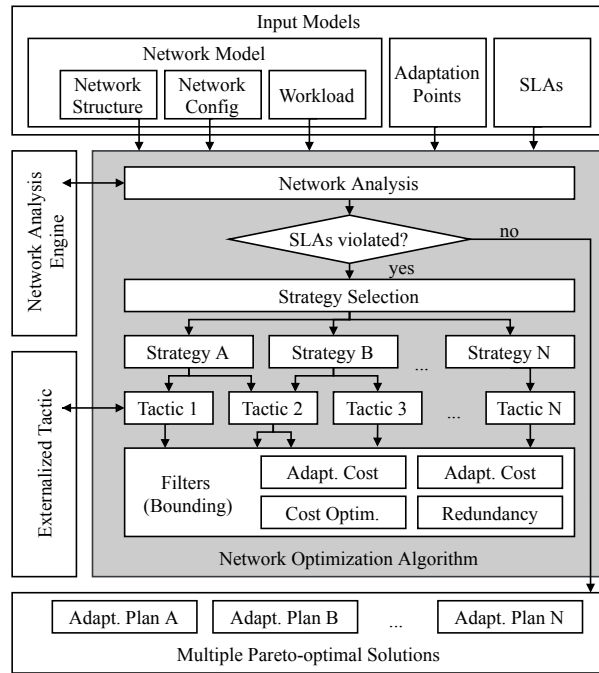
Input Models

Network Model

Network Structure

Network Config

Workload

Adaptation Points

SLAs

Network Analysis Engine

Network Analysis

SLAs violated?

no

yes

Strategy Selection

Strategy A

Strategy B

...

Strategy N

Externalized Tactic

Tactic 1

Tactic 2

Tactic 3

...

Tactic N

Filters (Bounding)

Adapt. Cost

Adapt. Cost

Cost Optim.

Redundancy

Network Optimization Algorithm

Adapt. Plan A

Adapt. Plan B

...

Adapt. Plan N

Multiple Pareto-optimal Solutions